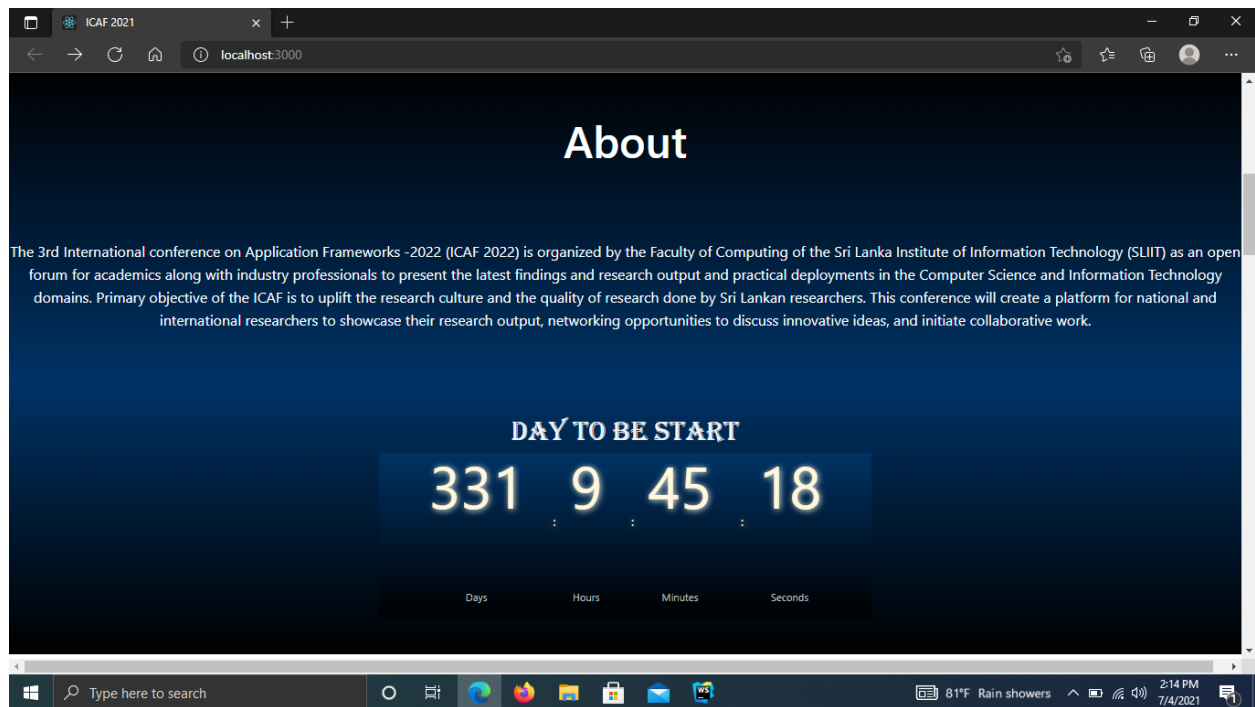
ICAF 2021

localhost:3000

About

The 3rd International conference on Application Frameworks -2022 (ICAF 2022) is organized by the Faculty of Computing of the Sri Lanka Institute of Information Technology (SLIIT) as an open forum for academics along with industry professionals to present the latest findings and research output and practical deployments in the Computer Science and Information Technology domains. Primary objective of the ICAF is to uplift the research culture and the quality of research done by Sri Lankan researchers. This conference will create a platform for national and international researchers to showcase their research output, networking opportunities to discuss innovative ideas, and initiate collaborative work.

DAY TO BE START

| 331 | : | 9 | : | 45 | : | 18 |
|---|---|---|---|---|---|---|
| Days | | Hours | | Minutes | | Seconds |

Type here to search

81°F Rain showers

2:14 PM
7/4/2021